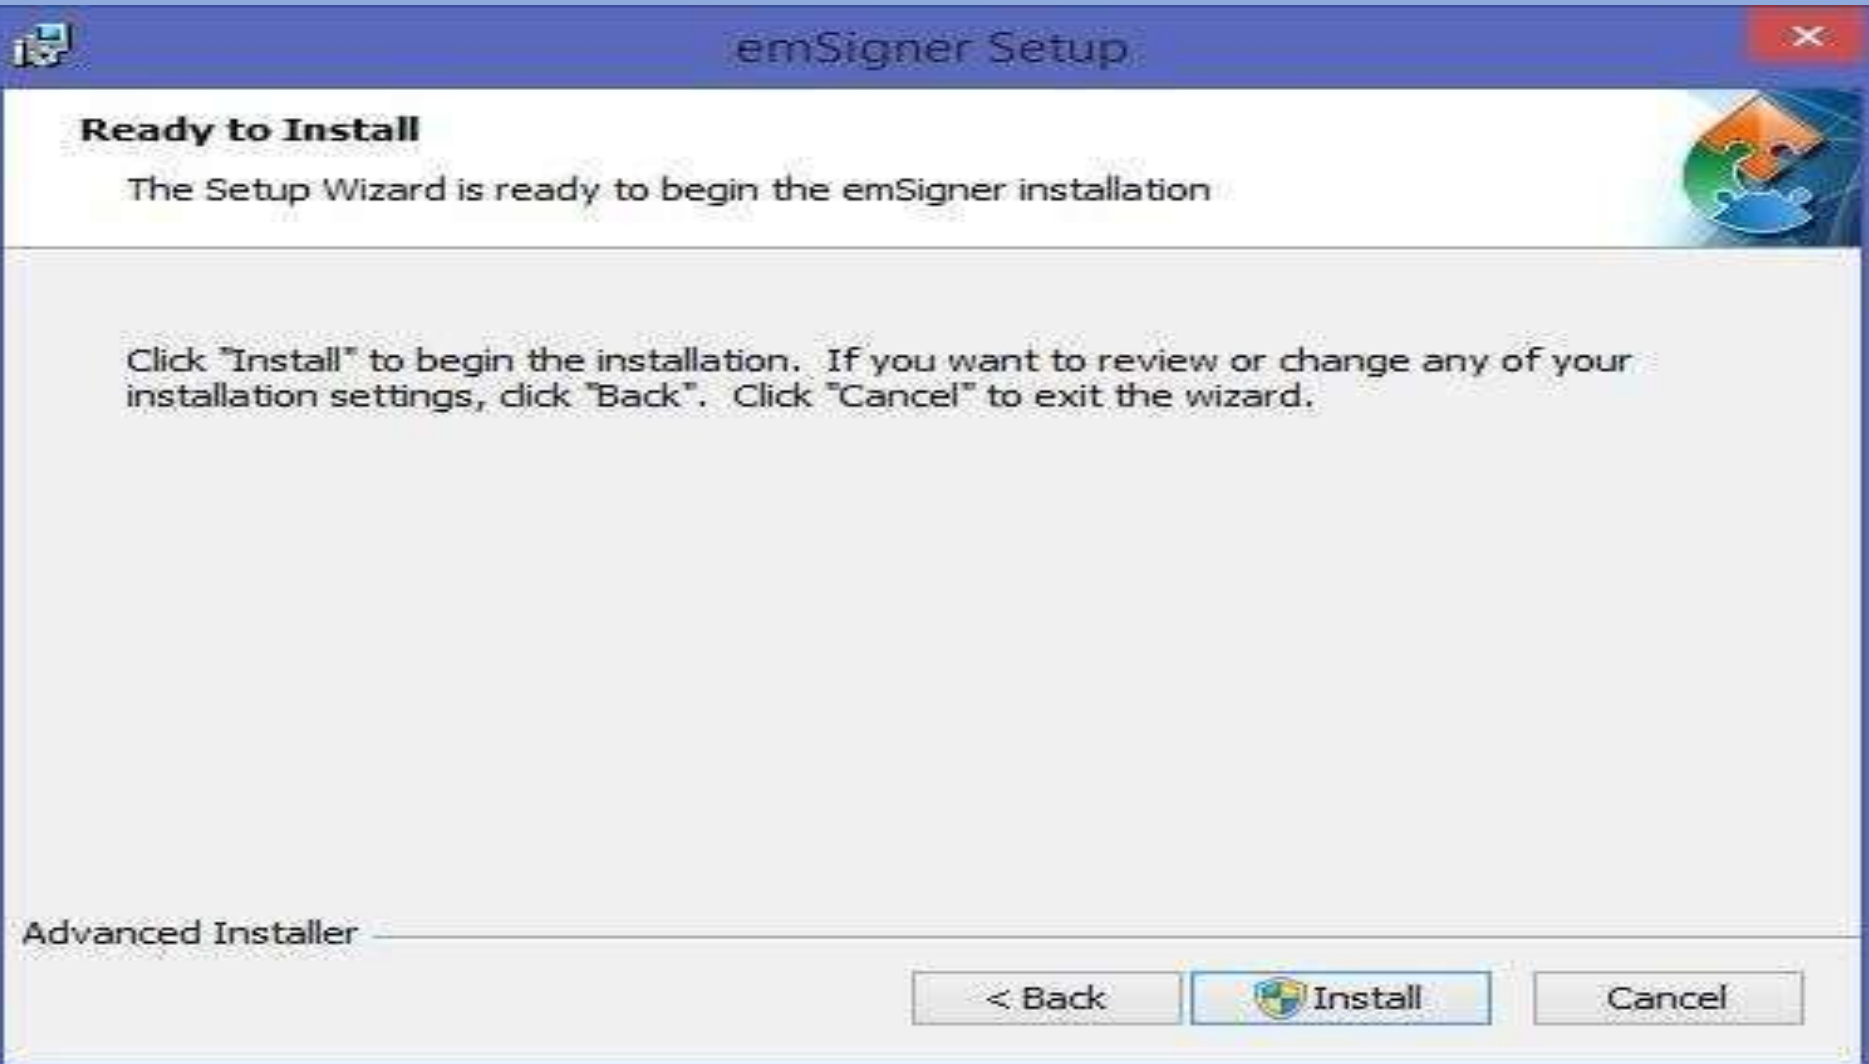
emSigner Setup

Ready to Install

The Setup Wizard is ready to begin the emSigner installation

Click "Install" to begin the installation. If you want to review or change any of your installation settings, click "Back". Click "Cancel" to exit the wizard.

Advanced Installer

< Back

Install

Cancel